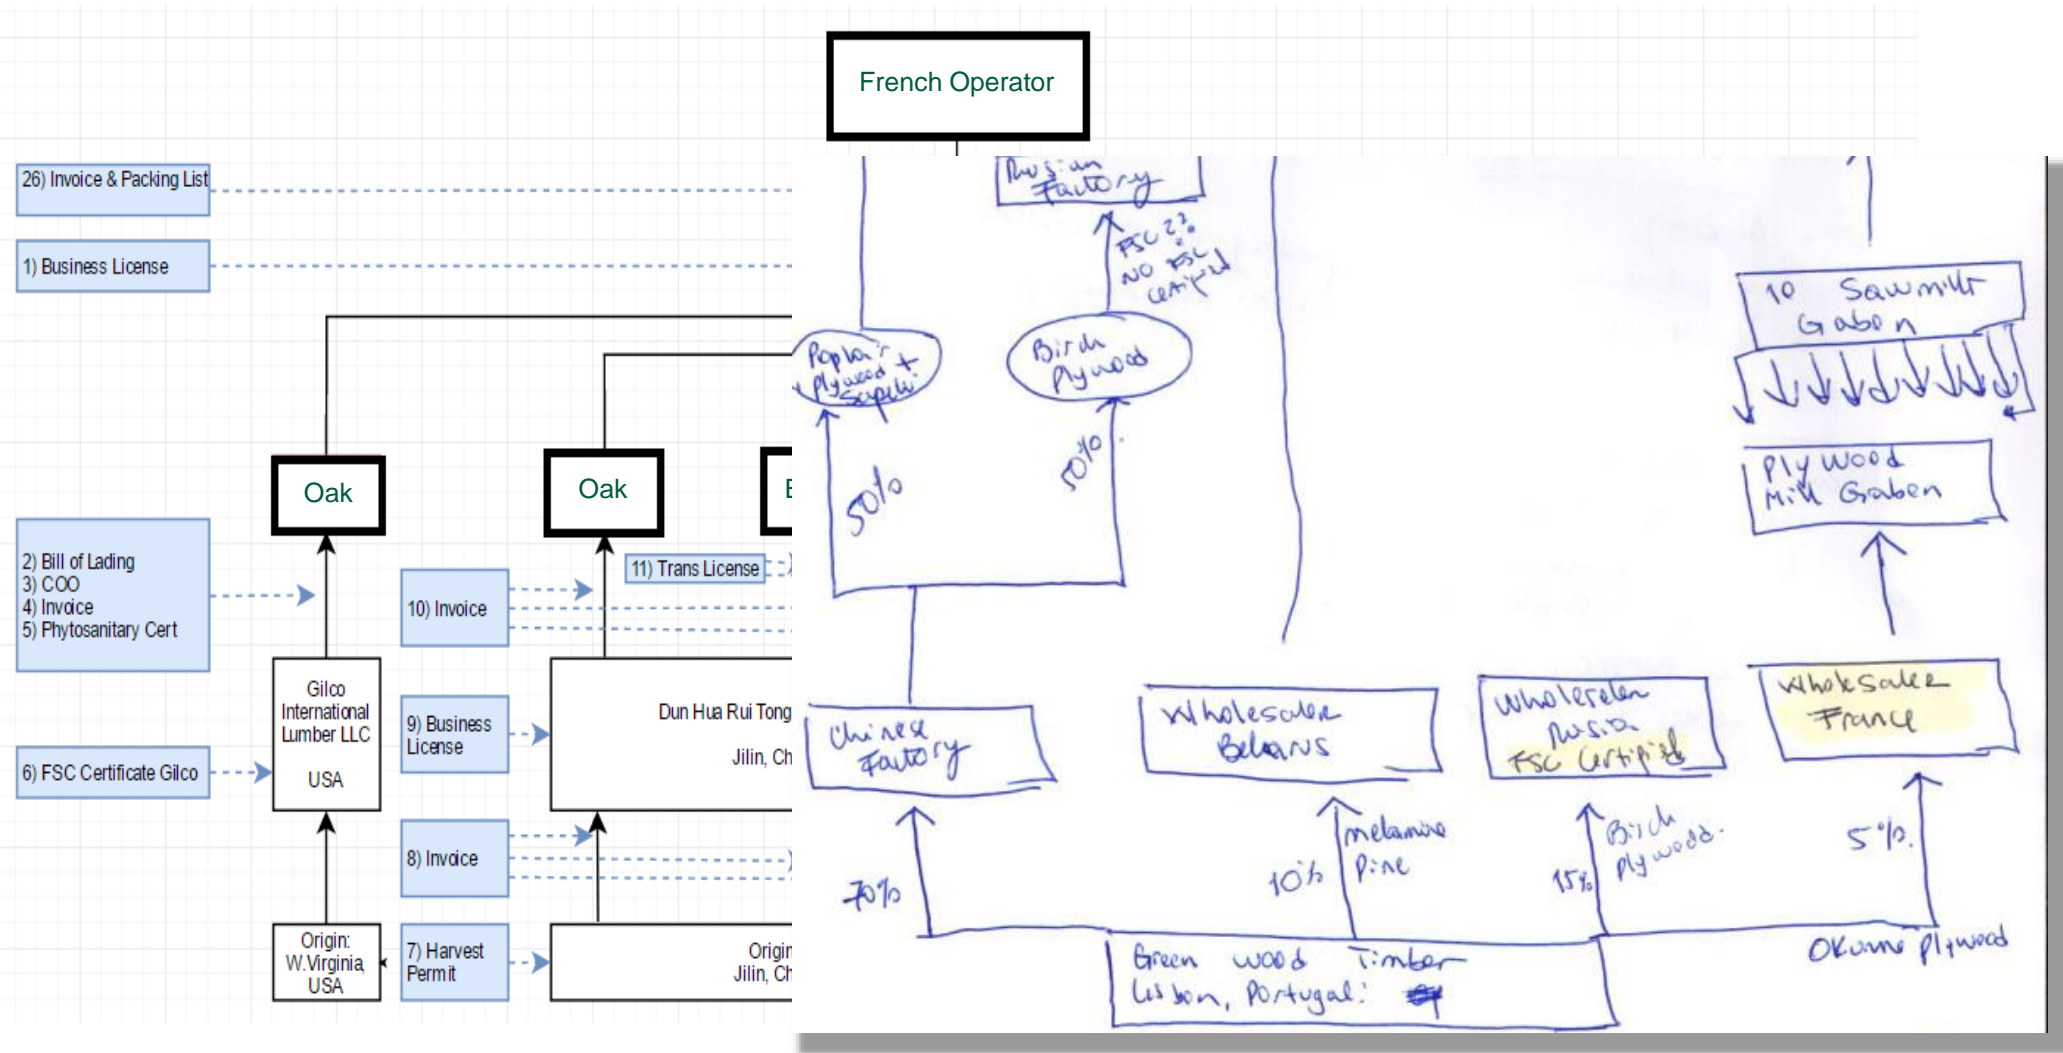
French Operator

26) Invoice & Packing List

1) Business License

Oak

Oak

E

2) Bill of Lading
3) COO
4) Invoice
5) Phytosanitary Cert

10) Invoice

11) Trans License

Gilco International Lumber LLC

USA

9) Business License

Dun Hua Rui Tong

Jilin, Ch

6) FSC Certificate Gilco

8) Invoice

Origin: W.Virginia USA

7) Harvest Permit

Origi
Jilin, Ch

Russian Factory

FSC ?? No FSC certified

Poplar Plywood + Sepeli

Birch Plywood

50%

50%

10 Sawmills Gabon

Plywood Mill Gabon

Chinese Factory

Wholesaler Belarus

Wholesaler Russia FSC Certified

Wholesaler France

70%

10%

melamine Pine

15%

Birch plywood.

5%.

Okume Plywood

Green wood Timber Lisbon, Portugal: